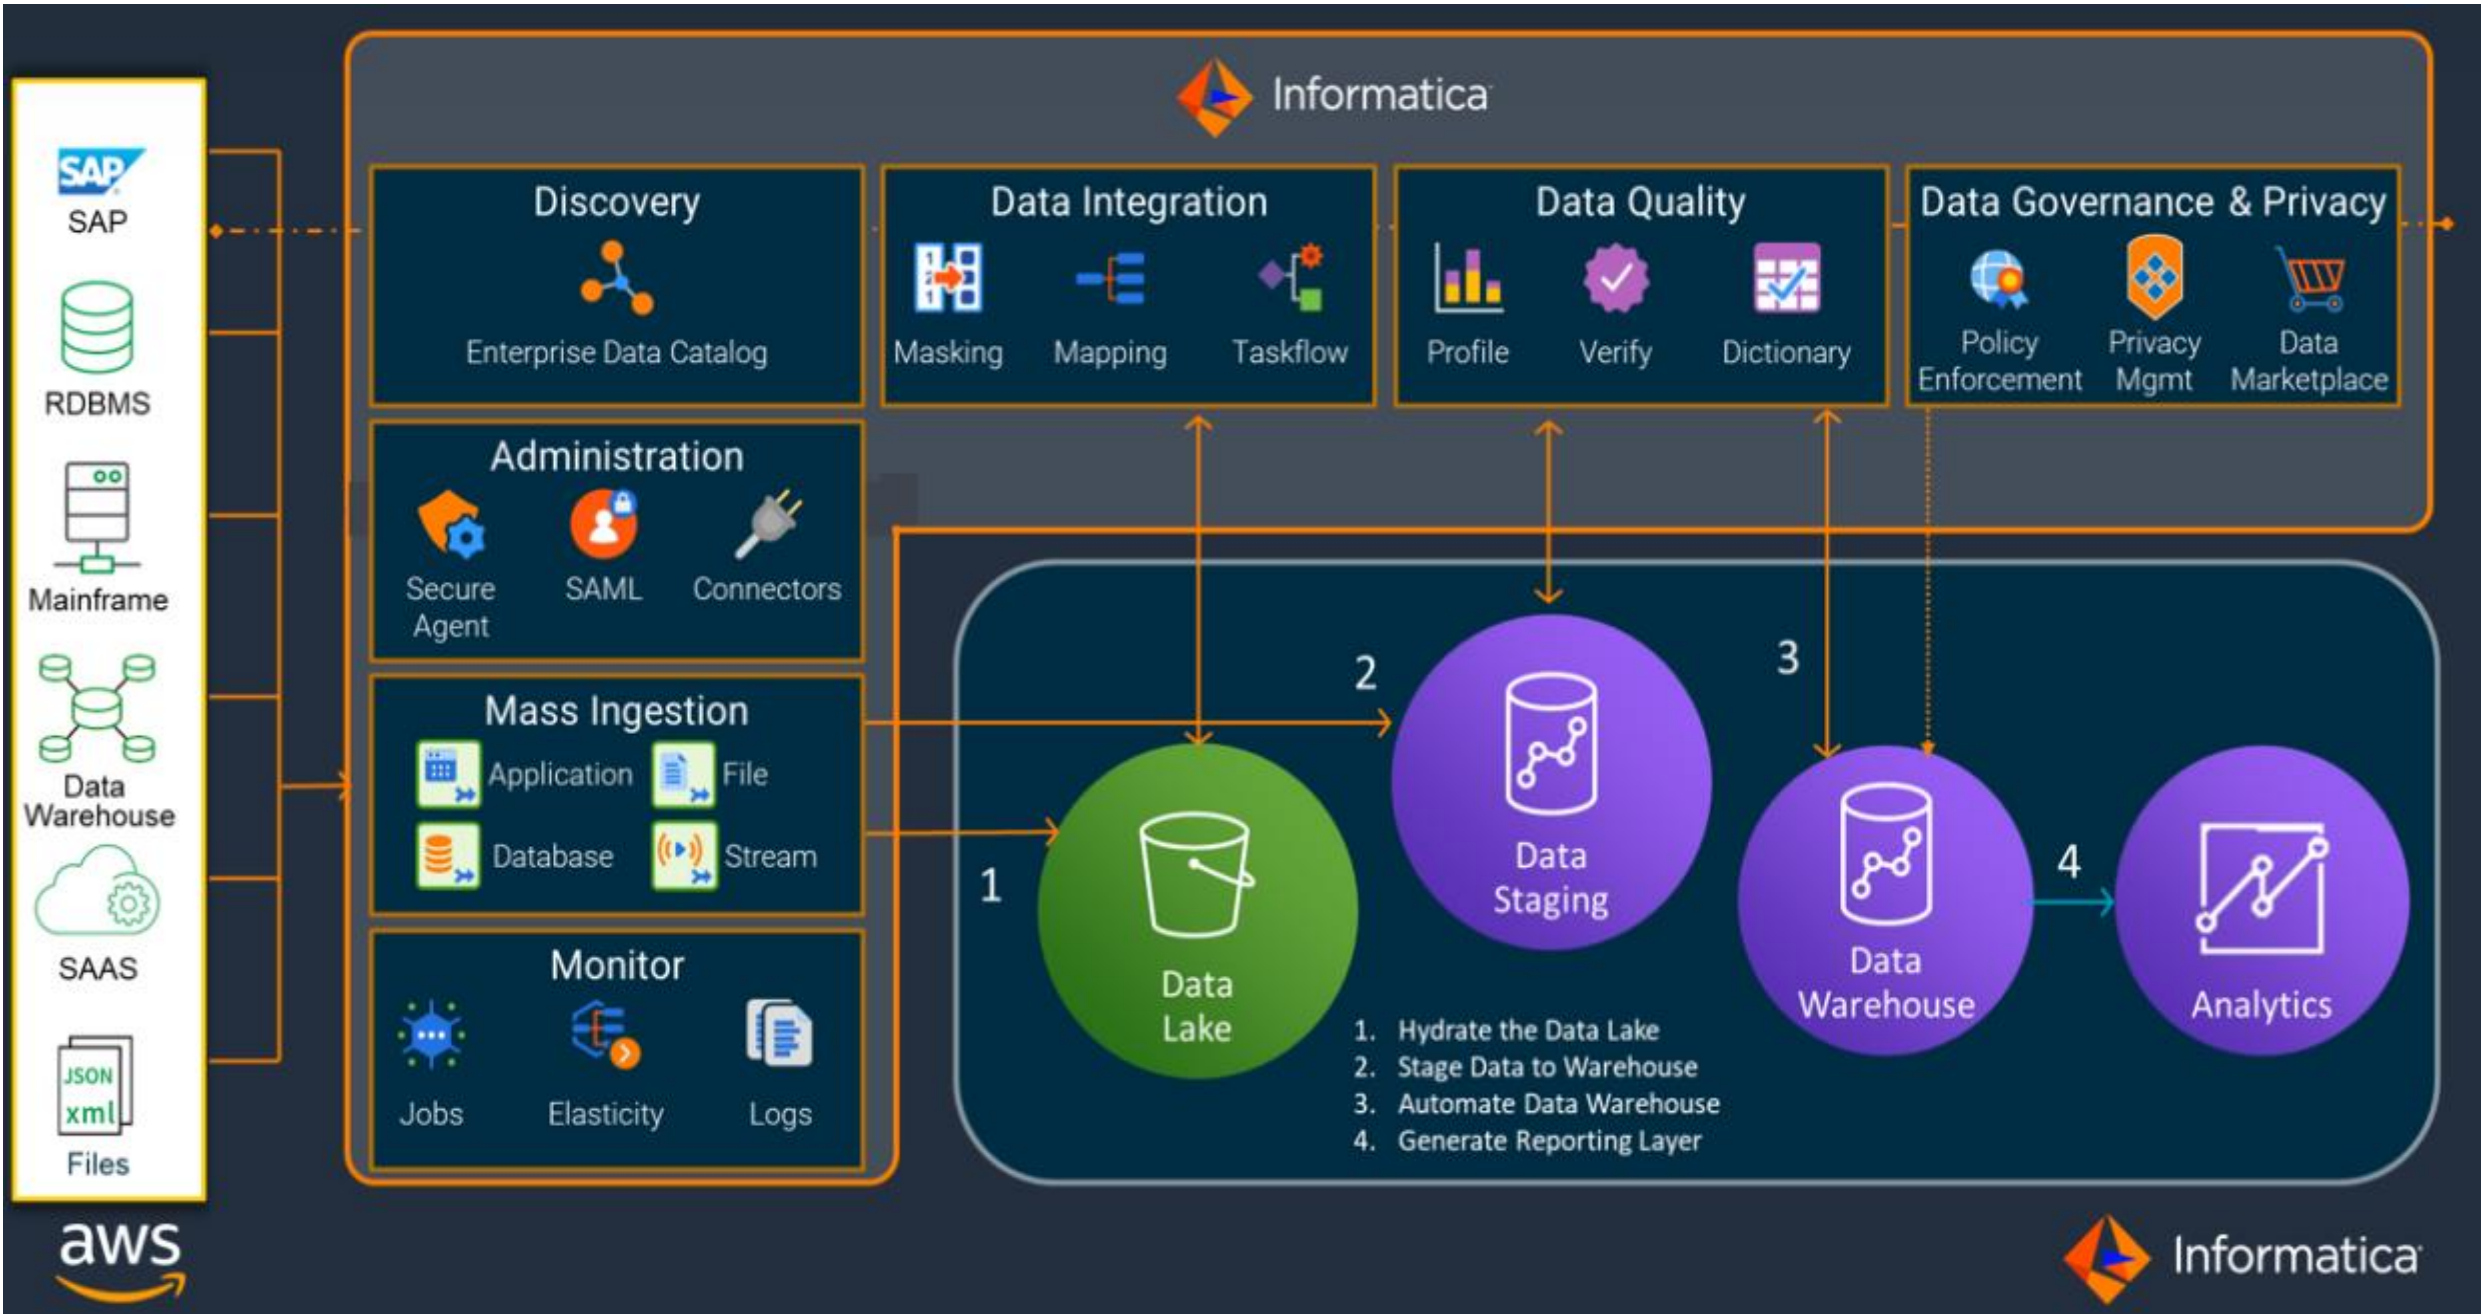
SAP
SAP
RDBMS
Mainframe
Data Warehouse
SAAS
JSON
xml
Files
aws

Informatica

Discovery
Enterprise Data Catalog

Data Integration
Masking
Mapping
Taskflow

Data Quality
Profile
Verify
Dictionary

Data Governance & Privacy
Policy Enforcement
Privacy Mgmt
Data Marketplace

Administration
Secure Agent
SAML
Connectors

Mass Ingestion
Application
File
Database
Stream

Monitor
Jobs
Elasticity
Logs

1
Data Lake
2
Data Staging
3
Data Warehouse
4
Analytics

1. Hydrate the Data Lake
2. Stage Data to Warehouse
3. Automate Data Warehouse
4. Generate Reporting Layer

Informatica